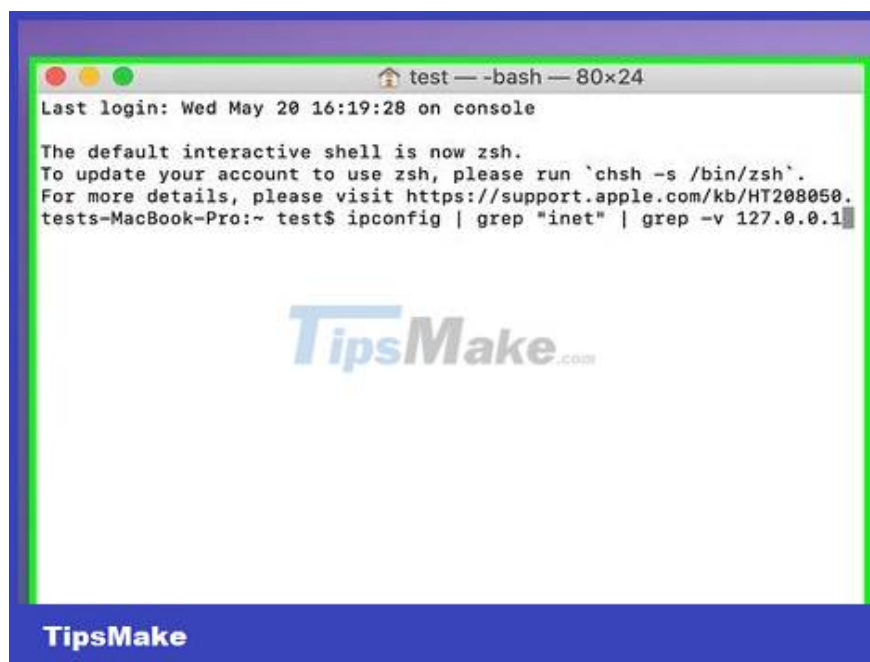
test — -bash — 80×24

Last login: Wed May 20 16:19:28 on console

The default interactive shell is now zsh.
To update your account to use zsh, please run `chsh -s /bin/zsh`.
For more details, please visit https://support.apple.com/kb/HT208050.
tests-MacBook-Pro:~ test$ ipconfig | grep "inet" | grep -v 127.0.0.1

TipsMake.com

TipsMake